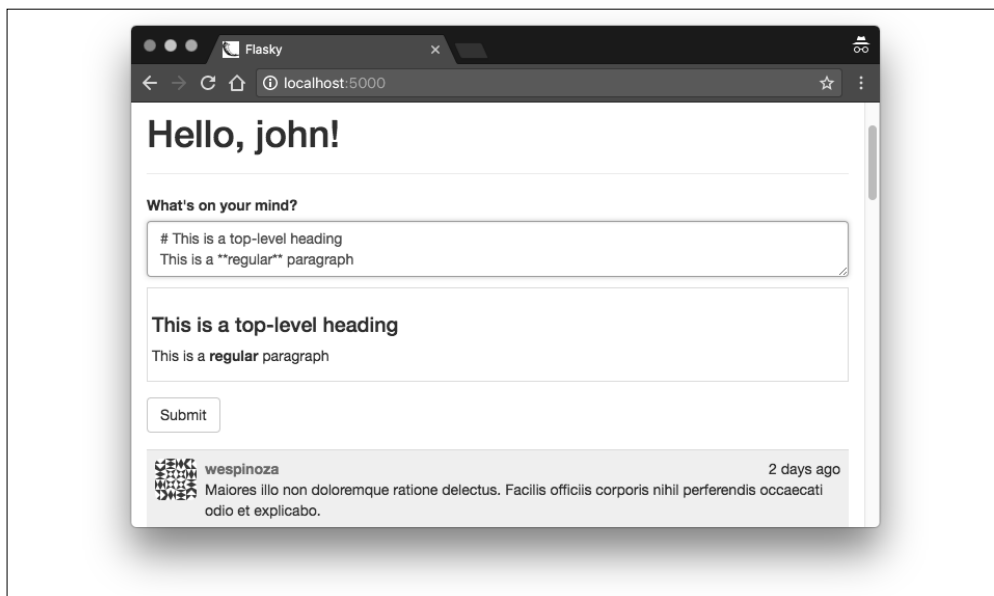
Flasky

localhost:5000

Hello, john!

What's on your mind?

# This is a top-level heading
This is a **regular** paragraph

This is a top-level heading

This is a **regular** paragraph

Submit

wespinoza

2 days ago

Maiores illo non doloremque ratione delectus. Facilis officiis corporis nihil perferendis occaecati odio et explicabo.